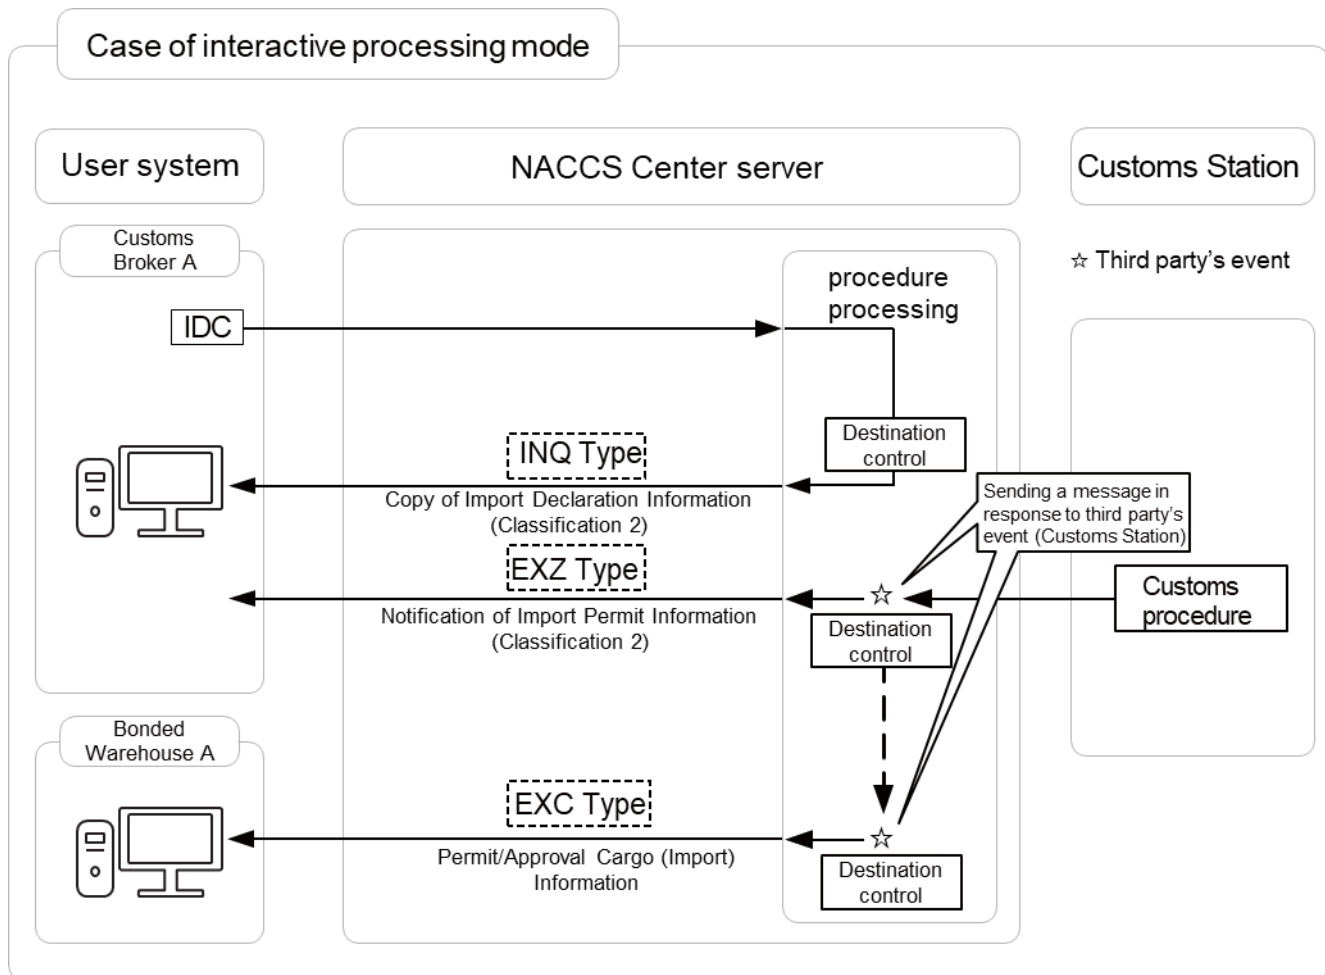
Case of interactive processing mode

User system

NACCS Center server

Customs Station

Customs Broker A

procedure processing

☆ Third party's event

IDC

Destination control

INQ Type

Copy of Import Declaration Information (Classification 2)

Sending a message in response to third party's event (Customs Station)

EXZ Type

☆

Customs procedure

Notification of Import Permit Information (Classification 2)

Destination control

Bonded Warehouse A

EXC Type

☆

Permit/Approval Cargo (Import) Information

Destination control